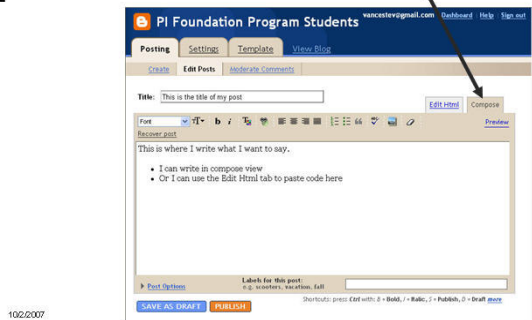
PI Foundation Program Students

vancestev@gmail.com Dashboard Help Sign out

Posting Settings Template View Blog

Create Edit Posts Moderate Comments

Title: This is the title of my post

Edit Html Compose

Font

Preview

Recover post

This is where I write what I want to say.

- I can write in compose view
- Or I can use the Edit Html tab to paste code here

Post Options

Labels for this post:
e.g. scooters, vacation, fall

Shortcuts: press Ctrl with: B = Bold, I = Italic, P = Publish, D = Draft more

SAVE AS DRAFT PUBLISH

10/2/2007